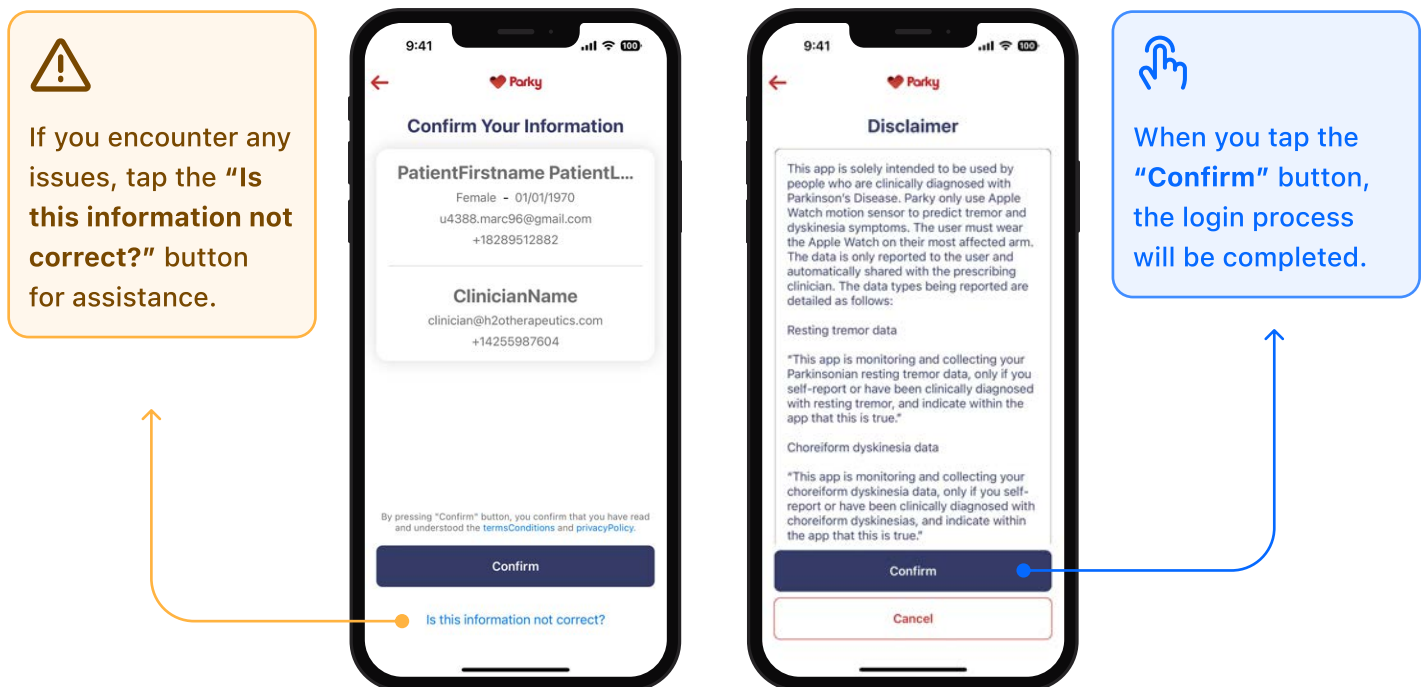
If you encounter any issues, tap the **“Is this information not correct?”** button for assistance.

9:41

100

Parky

Confirm Your Information

PatientFirstname PatientL...

Female - 01/01/1970

u4388.marc96@gmail.com

+18289512882

ClinicianName

clinician@h2otherapeutics.com

+14255987604

By pressing "Confirm" button, you confirm that you have read and understood the termsConditions and privacyPolicy.

Confirm

Is this information not correct?

9:41

100

Parky

Disclaimer

This app is solely intended to be used by people who are clinically diagnosed with Parkinson's Disease. Parky only use Apple Watch motion sensor to predict tremor and dyskinesia symptoms. The user must wear the Apple Watch on their most affected arm. The data is only reported to the user and automatically shared with the prescribing clinician. The data types being reported are detailed as follows:

Resting tremor data

"This app is monitoring and collecting your Parkinsonian resting tremor data, only if you self-report or have been clinically diagnosed with resting tremor, and indicate within the app that this is true."

Choreiform dyskinesia data

"This app is monitoring and collecting your choreiform dyskinesia data, only if you self-report or have been clinically diagnosed with choreiform dyskinesias, and indicate within the app that this is true."

Confirm

Cancel

When you tap the **“Confirm”** button, the login process will be completed.